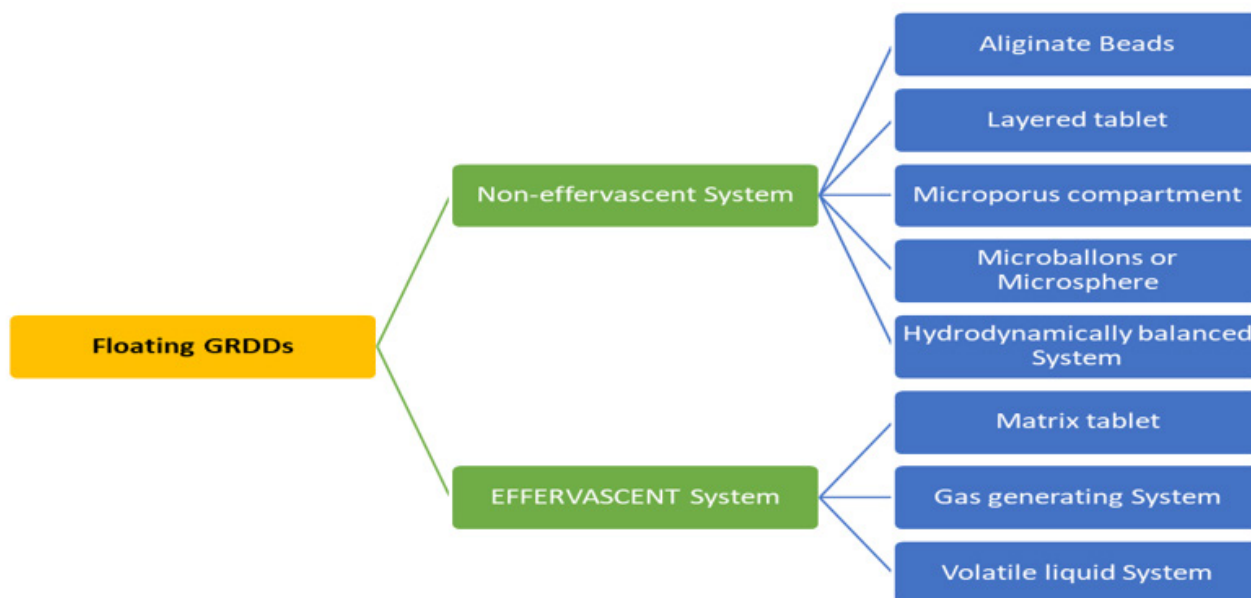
Floating GRDDs

Non-effervascent System

Aliginate Beads

Layered tablet

Microporus compartment

Microballons or Microsphere

Hydrodynamically balanced System

EFFERVASCENT System

Matrix tablet

Gas generating System

Volatile liquid System